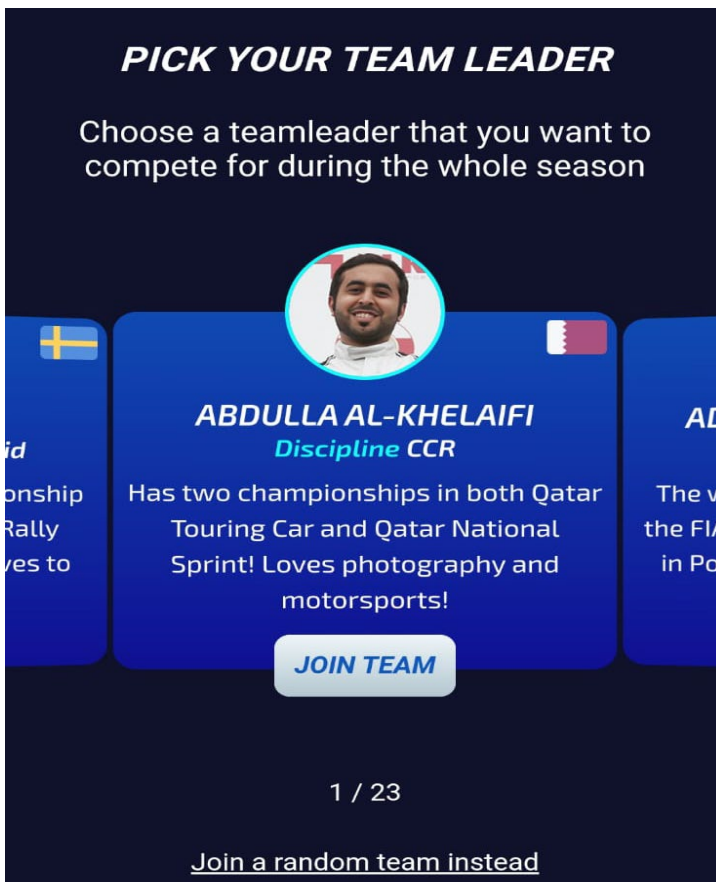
PICK YOUR TEAM LEADER

Choose a teamleader that you want to compete for during the whole season

id
onship
Rally
ves to

ABDULLA AL-KHELAIFI
Discipline CCR
Has two championships in both Qatar Touring Car and Qatar National Sprint! Loves photography and motorsports!
JOIN TEAM

AI
The v
the FI/
in Po

1 / 23

Join a random team instead